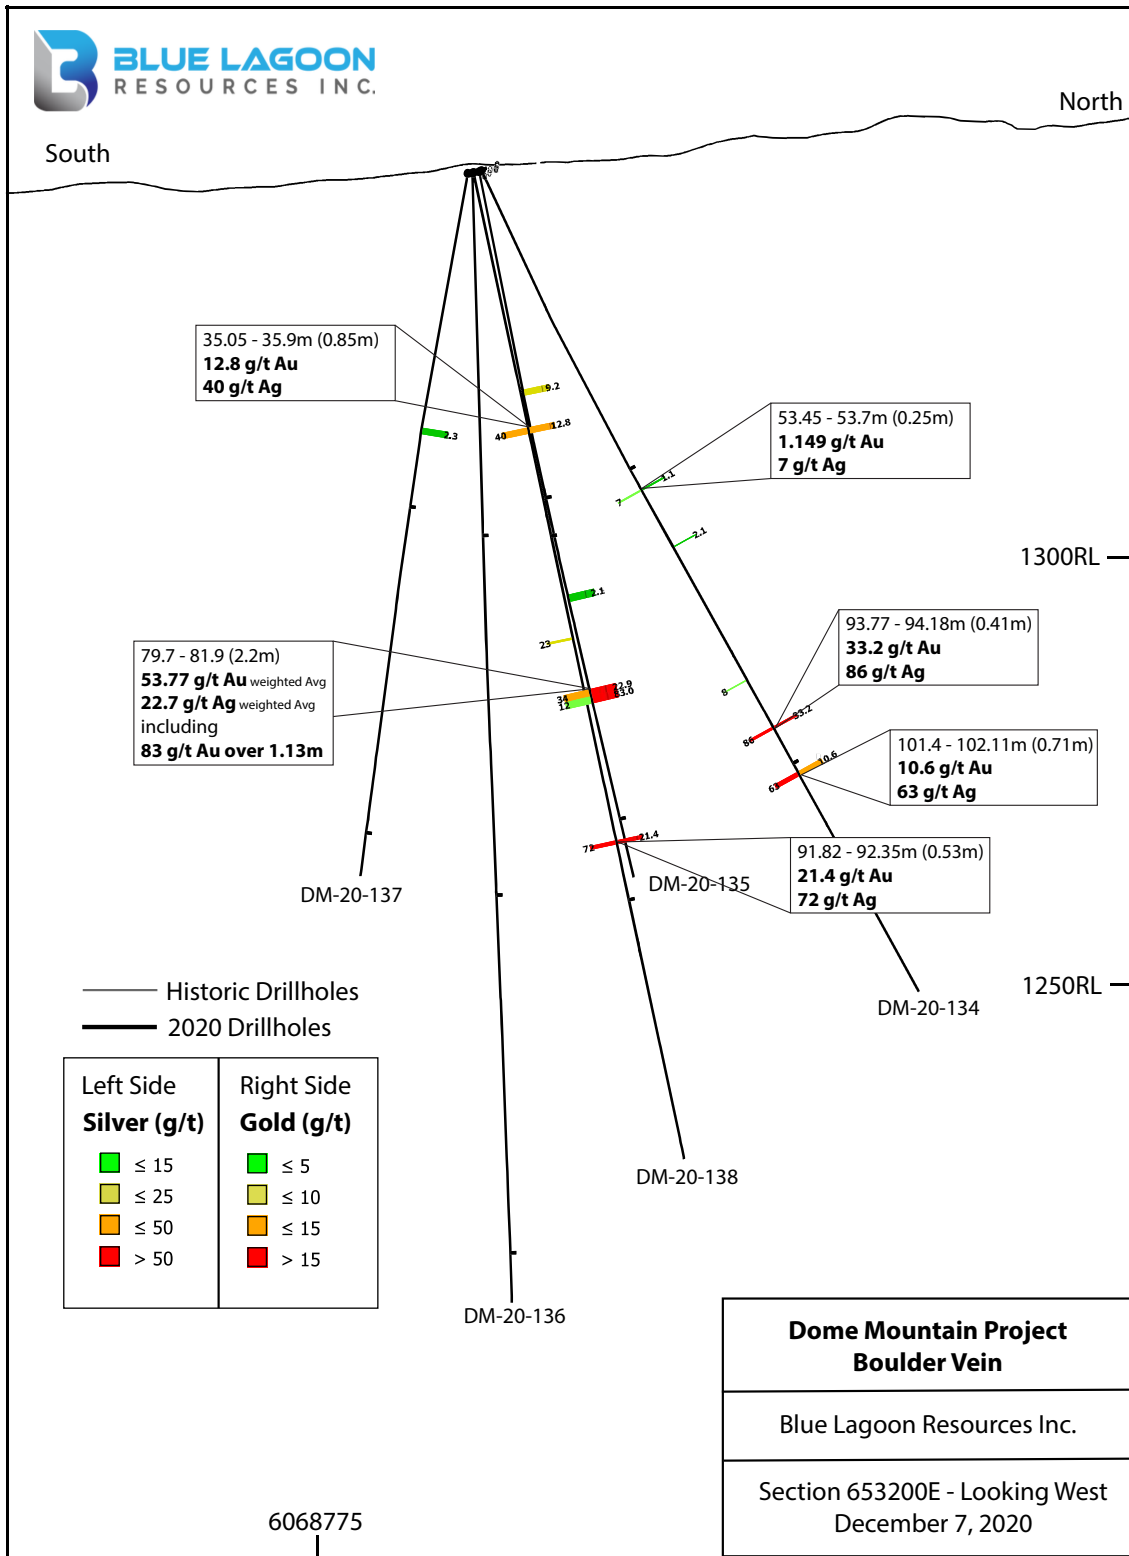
BLUE LAGOON
RESOURCES INC.

South

North

35.05 - 35.9m (0.85m)
12.8 g/t Au
40 g/t Ag

9.2
40
12.8
2.3

53.45 - 53.7m (0.25m)
1.149 g/t Au
7 g/t Ag

1.1
7
2.1

1300RL

2.1
23

79.7 - 81.9 (2.2m)
53.77 g/t Au weighted Avg
22.7 g/t Ag weighted Avg
including
83 g/t Au over 1.13m

34
12
2.9
83.0

93.77 - 94.18m (0.41m)
33.2 g/t Au
86 g/t Ag

8
86
33.2

101.4 - 102.11m (0.71m)
10.6 g/t Au
63 g/t Ag

10.6
63

72
21.4

91.82 - 92.35m (0.53m)
21.4 g/t Au
72 g/t Ag

DM-20-137

DM-20-135

1250RL

DM-20-134

Historic Drillholes
2020 Drillholes

| Left Side<br>Silver (g/t) | Right Side<br>Gold (g/t) |
|---|---|
| ≤ 15 | ≤ 5 |
| ≤ 25 | ≤ 10 |
| ≤ 50 | ≤ 15 |
| > 50 | > 15 |

DM-20-138

DM-20-136

Dome Mountain Project
Boulder Vein

Blue Lagoon Resources Inc.

Section 653200E - Looking West
December 7, 2020

6068775